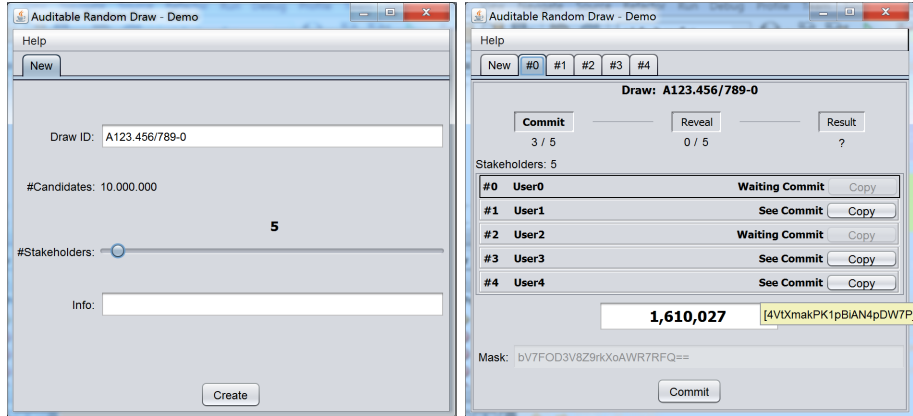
Auditable Random Draw - Demo

Help

New

Draw ID: A123.456/789-0

#Candidates: 10.000.000

5

#Stakeholders:

Info:

Create

Auditable Random Draw - Demo

Help

New #0 #1 #2 #3 #4

Draw: A123.456/789-0

Commit
3 / 5

Reveal
0 / 5

Result
?

Stakeholders: 5

| | | | |
|---|---|---|---|
| #0 | User0 | Waiting Commit | Copy |
| #1 | User1 | See Commit | Copy |
| #2 | User2 | Waiting Commit | Copy |
| #3 | User3 | See Commit | Copy |
| #4 | User4 | See Commit | Copy |

1,610,027

[4VtXmakPK1pBiAN4pDW7P

Mask: bV7FOD3V8Z9rkXoAWR7RFQ==

Commit